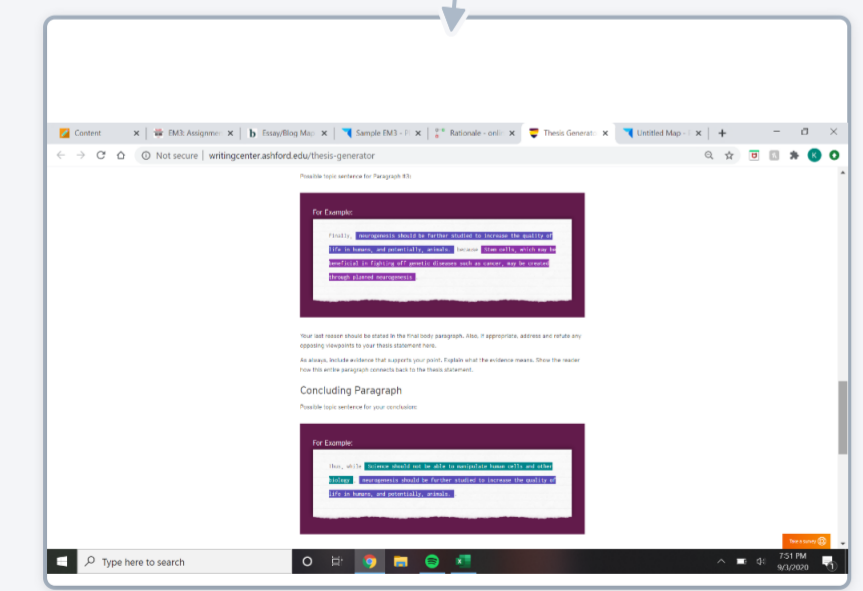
Content | EM3: Assignme | Essay/Blog Ma | Sample EM3 - | Rationale - onli | Thesis Generat | Untitled Map -

Not secure | writingcenter.ashford.edu/thesis-generator

Possible topic sentence for Paragraph #3:

For Example:

Finally, neurogenesis should be further studied to increase the quality of life in humans, and potentially, animals, because stem cells, which may be beneficial in fighting off genetic diseases such as cancer, may be created through planned neurogenesis.

Your last reason should be stated in the final body paragraph. Also, if appropriate, address and refute any opposing viewpoints to your thesis statement here.

As always, include evidence that supports your point. Explain what the evidence means. Show the reader how this entire paragraph connects back to the thesis statement.

Concluding Paragraph

Possible topic sentence for your conclusion:

For Example:

Thus, while science should not be able to manipulate human cells and other biology, neurogenesis should be further studied to increase the quality of life in humans, and potentially, animals.

Take a survey

Type here to search

7:51 PM
9/3/2020